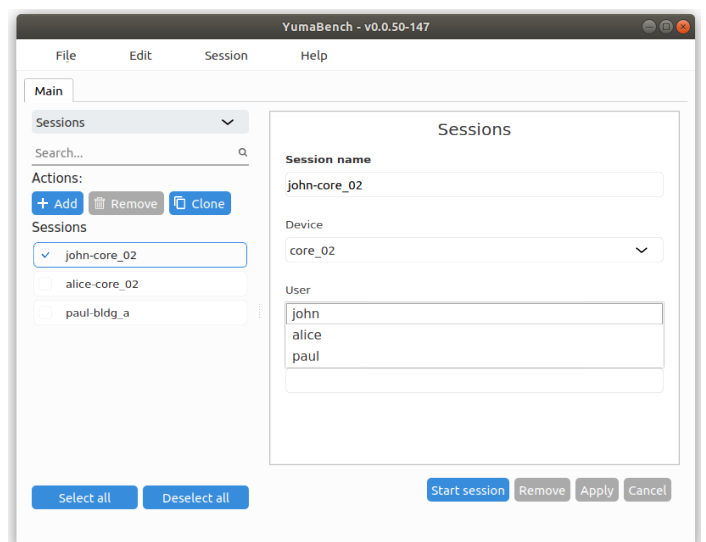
YumaBench - v0.0.50-147

File Edit Session Help

Main

Sessions

Search...

Actions:

+ Add Remove Clone

Sessions

john-core_02

alice-core_02

paul-bldg_a

Select all Deselect all

Sessions

Session name

john-core_02

Device

core_02

User

john

alice

paul

Start session Remove Apply Cancel